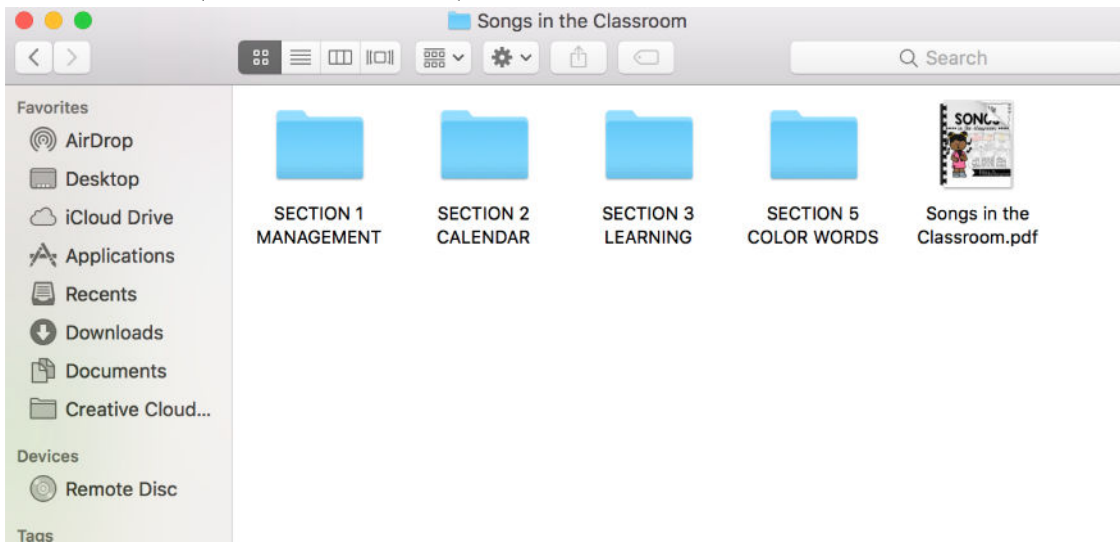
Songs in the Classroom

Search

Favorites
AirDrop
Desktop
iCloud Drive
Applications
Recents
Downloads
Documents
Creative Cloud...

Devices
Remote Disc

Tags

SECTION 1 MANAGEMENT

SECTION 2 CALENDAR

SECTION 3 LEARNING

SECTION 5 COLOR WORDS

Songs in the Classroom.pdf